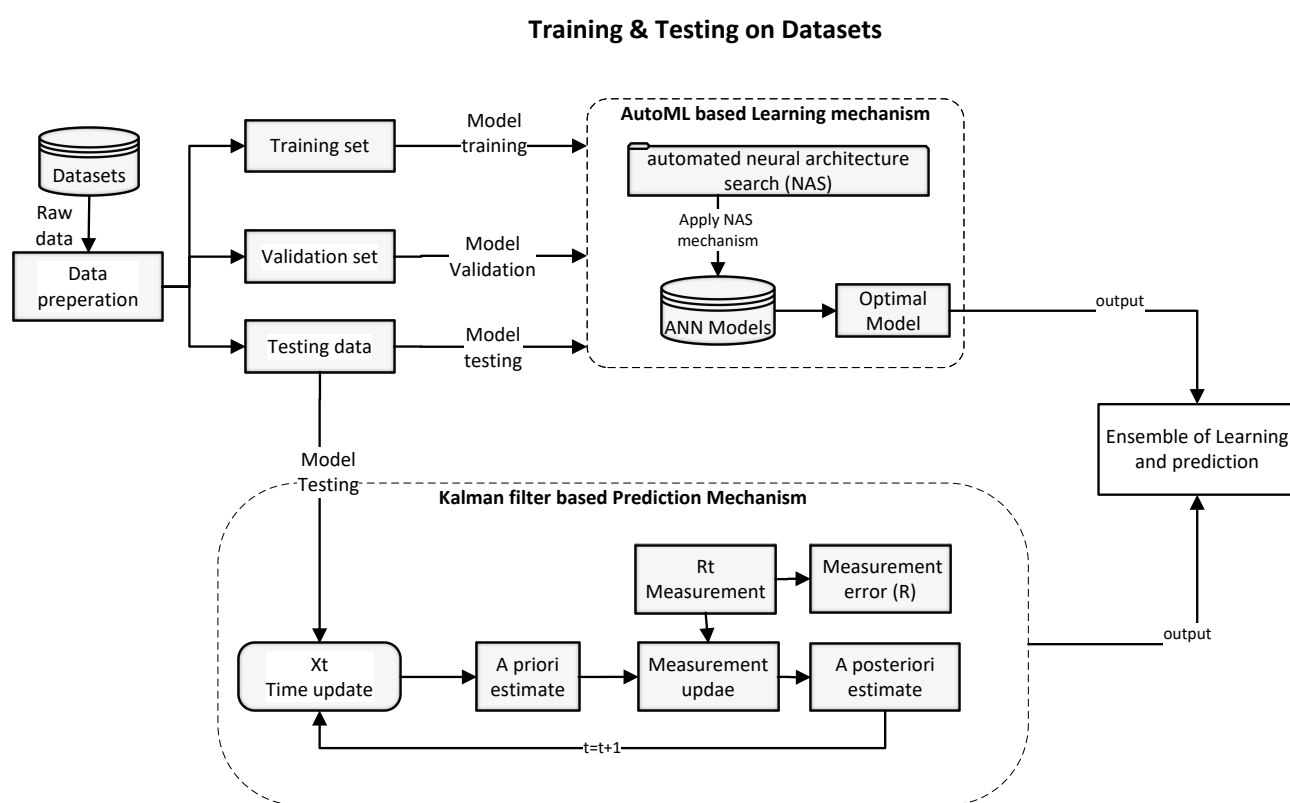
Training & Testing on Datasets

Datasets

Raw data

Data preperation

Training set

Validation set

Testing data

Model training

Model Validation

Model testing

AutoML based Learning mechanism

automated neural architecture search (NAS)

Apply NAS mechanism

ANN Models

Optimal Model

output

Ensemble of Learning and prediction

Model Testing

Kalman filter based Prediction Mechanism

Rt Measurement

Measurement error (R)

Xt Time update

A priori estimate

Measurement updae

A posteriori estimate

output

t=t+1